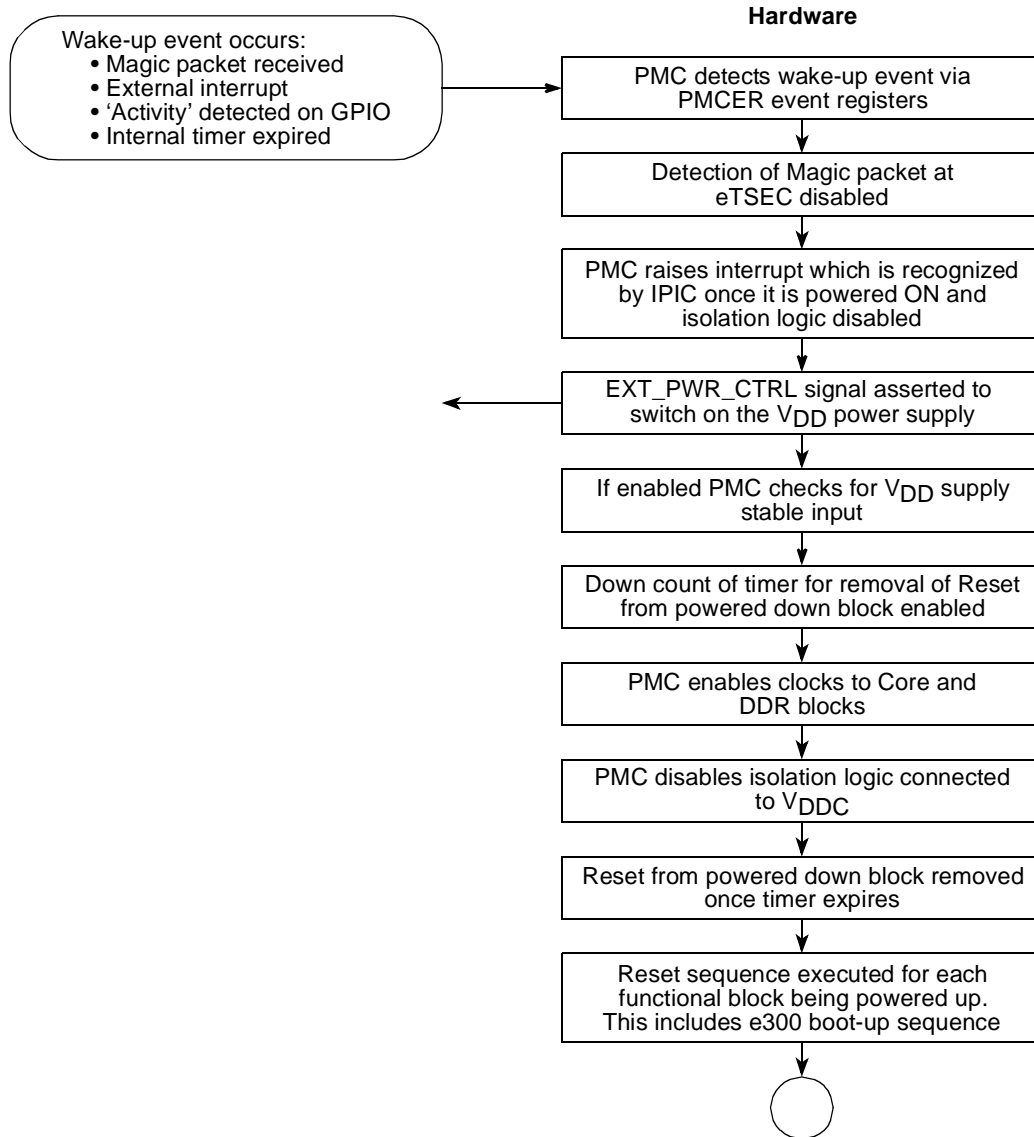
Wake-up event occurs:
• Magic packet received
• External interrupt
• 'Activity' detected on GPIO
• Internal timer expired

Hardware

PMC detects wake-up event via PMCER event registers

Detection of Magic packet at eTSEC disabled

PMC raises interrupt which is recognized by IPIC once it is powered ON and isolation logic disabled

EXT_PWR_CTRL signal asserted to switch on the $V_{DD}$ power supply

If enabled PMC checks for $V_{DD}$ supply stable input

Down count of timer for removal of Reset from powered down block enabled

PMC enables clocks to Core and DDR blocks

PMC disables isolation logic connected to $V_{DDC}$

Reset from powered down block removed once timer expires

Reset sequence executed for each functional block being powered up. This includes e300 boot-up sequence